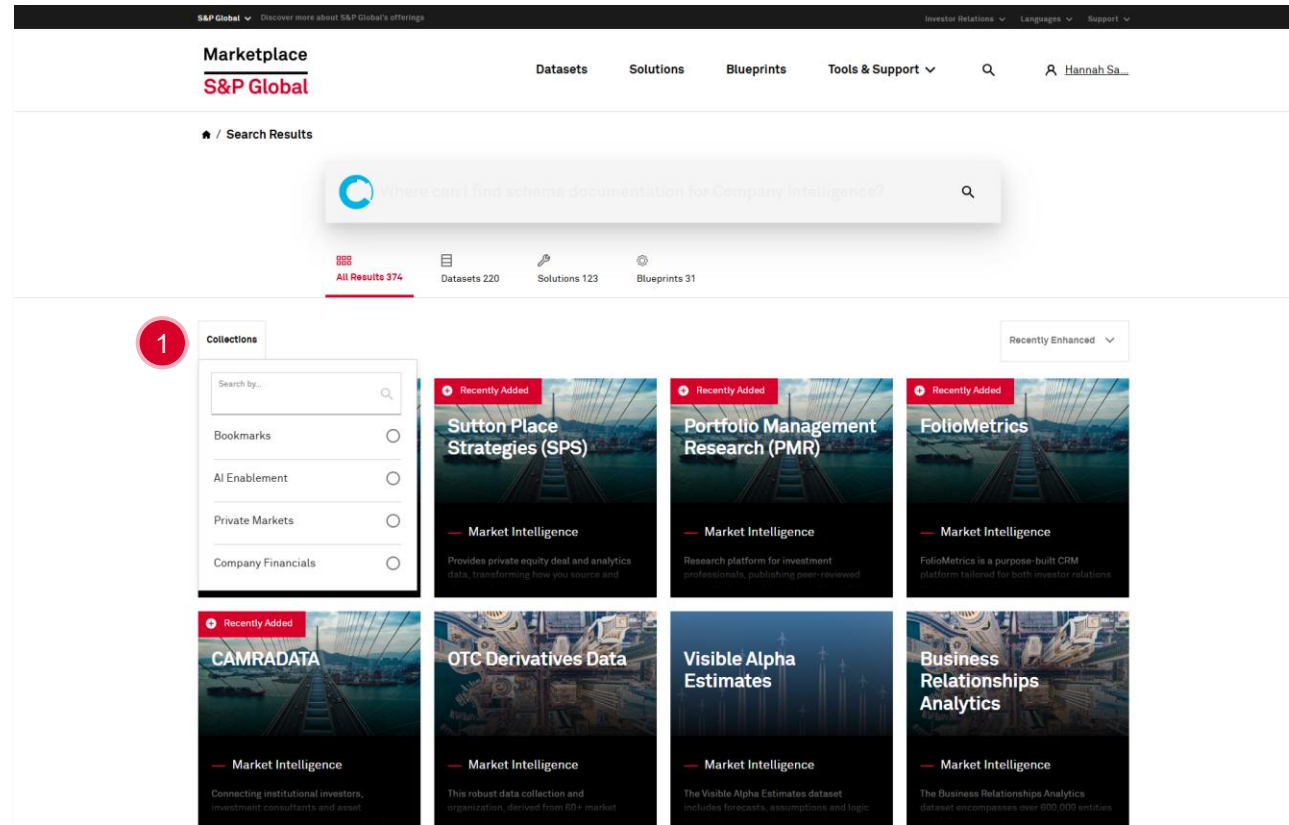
S&P Global Discover more about S&P Global's offerings

Investor Relations Languages Support

Marketplace
S&P Global

Datasets Solutions Blueprints Tools & Support

Hannah Sa...

/ Search Results

Where can I find schema documentation for Company Intelligence?

All Results 374 Datasets 220 Solutions 123 Blueprints 31

1

Collections

Recently Enhanced

Search by...

Bookmarks

AI Enablement

Private Markets

Company Financials

Recently Added
Sutton Place Strategies (SPS)
Market Intelligence
Provides private equity deal and analytics data, transforming how you source and

Recently Added
Portfolio Management Research (PMR)
Market Intelligence
Research platform for investment professionals, publishing peer-reviewed

Recently Added
FolioMetrics
Market Intelligence
FolioMetrics is a purpose-built CRM platform tailored for both investor relations

Recently Added
CAMRADATA
Market Intelligence
Connecting institutional investors, investment consultants and asset

OTC Derivatives Data
Market Intelligence
This robust data collection and organization, derived from 60+ market

Visible Alpha Estimates
Market Intelligence
The Visible Alpha Estimates dataset includes forecasts, assumptions and logic

Business Relationships Analytics
Market Intelligence
The Business Relationships Analytics dataset encompasses over 600,000 entities